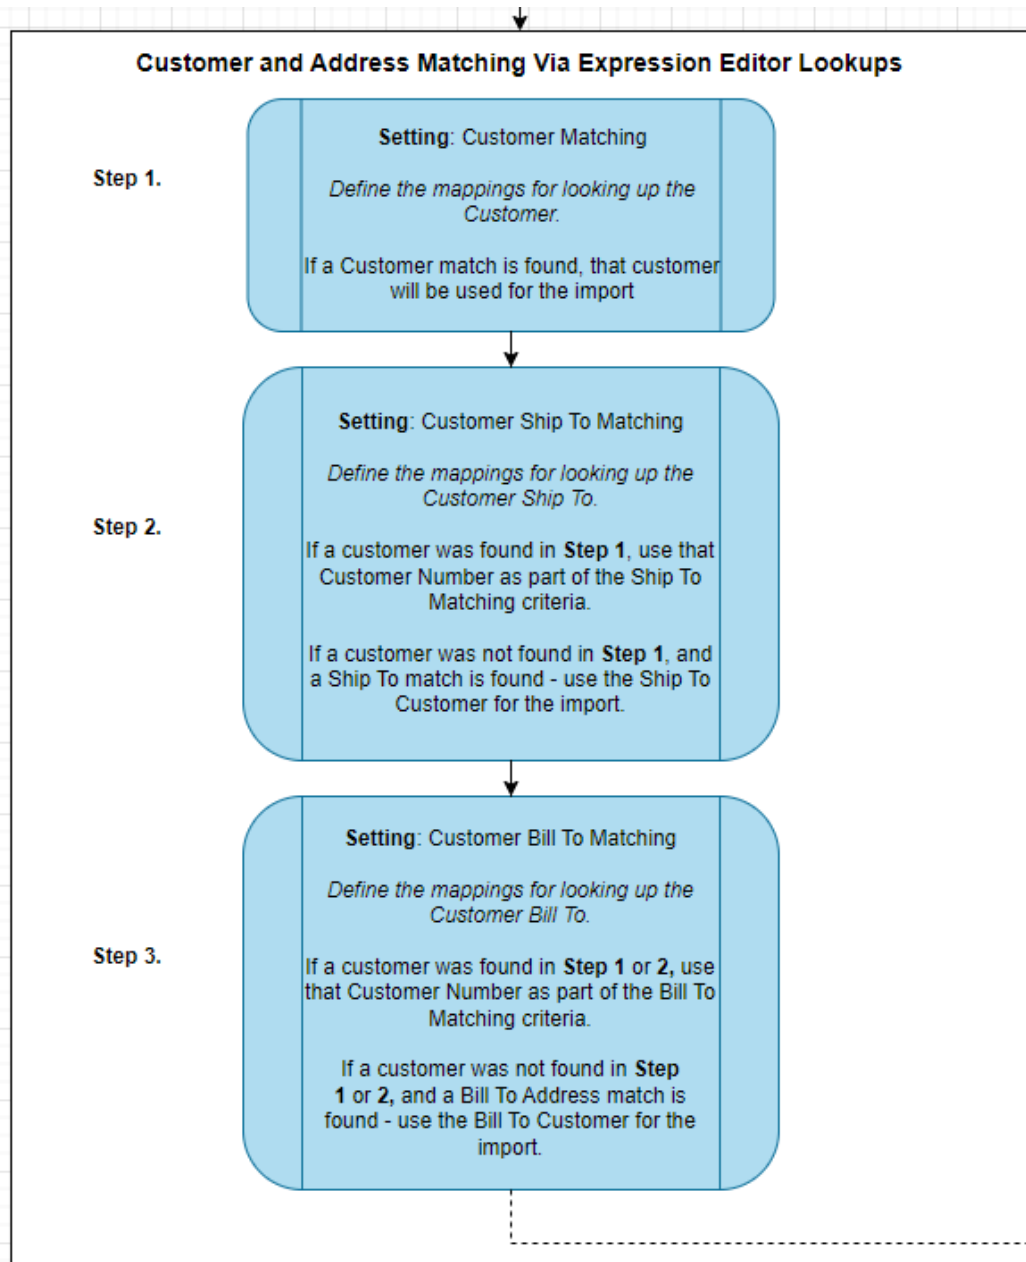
Customer and Address Matching Via Expression Editor Lookups

Step 1.

Setting: Customer Matching

Define the mappings for looking up the Customer.

If a Customer match is found, that customer will be used for the import

Step 2.

Setting: Customer Ship To Matching

Define the mappings for looking up the Customer Ship To.

If a customer was found in Step 1, use that Customer Number as part of the Ship To Matching criteria.

If a customer was not found in Step 1, and a Ship To match is found - use the Ship To Customer for the import.

Step 3.

Setting: Customer Bill To Matching

Define the mappings for looking up the Customer Bill To.

If a customer was found in Step 1 or 2, use that Customer Number as part of the Bill To Matching criteria.

If a customer was not found in Step 1 or 2, and a Bill To Address match is found - use the Bill To Customer for the import.